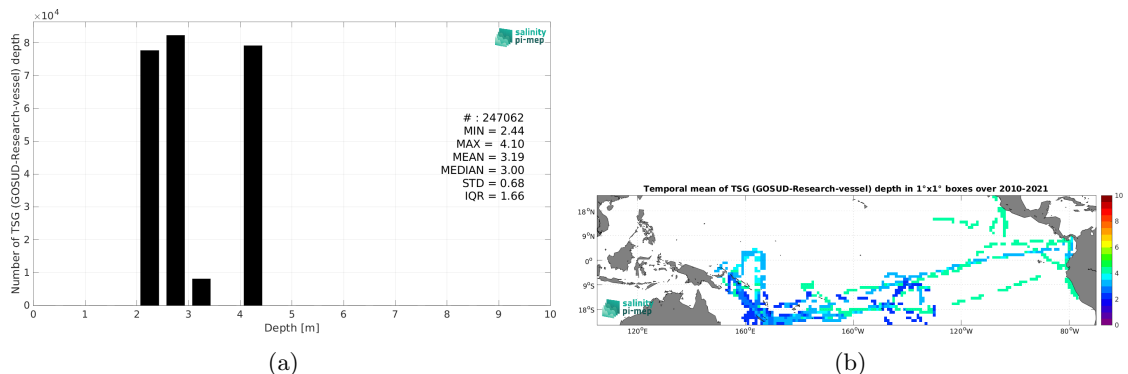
$\times 10^4$
8
7
6
5
4
3
2
1
0
Number of TSG (GOSUD-Research-vessel) depth
salinity pi-mep
# : 247062
MIN = 2.44
MAX = 4.10
MEAN = 3.19
MEDIAN = 3.00
STD = 0.68
IQR = 1.66
0 1 2 3 4 5 6 7 8 9 10
Depth [m]
(a)

Temporal mean of TSG (GOSUD-Research-vessel) depth in 1°x1° boxes over 2010-2021
18°N
9°N
0°
9°S
18°S
salinity pi-mep
120°E 160°E 160°W 120°W 80°W
10
8
6
4
2
0
(b)